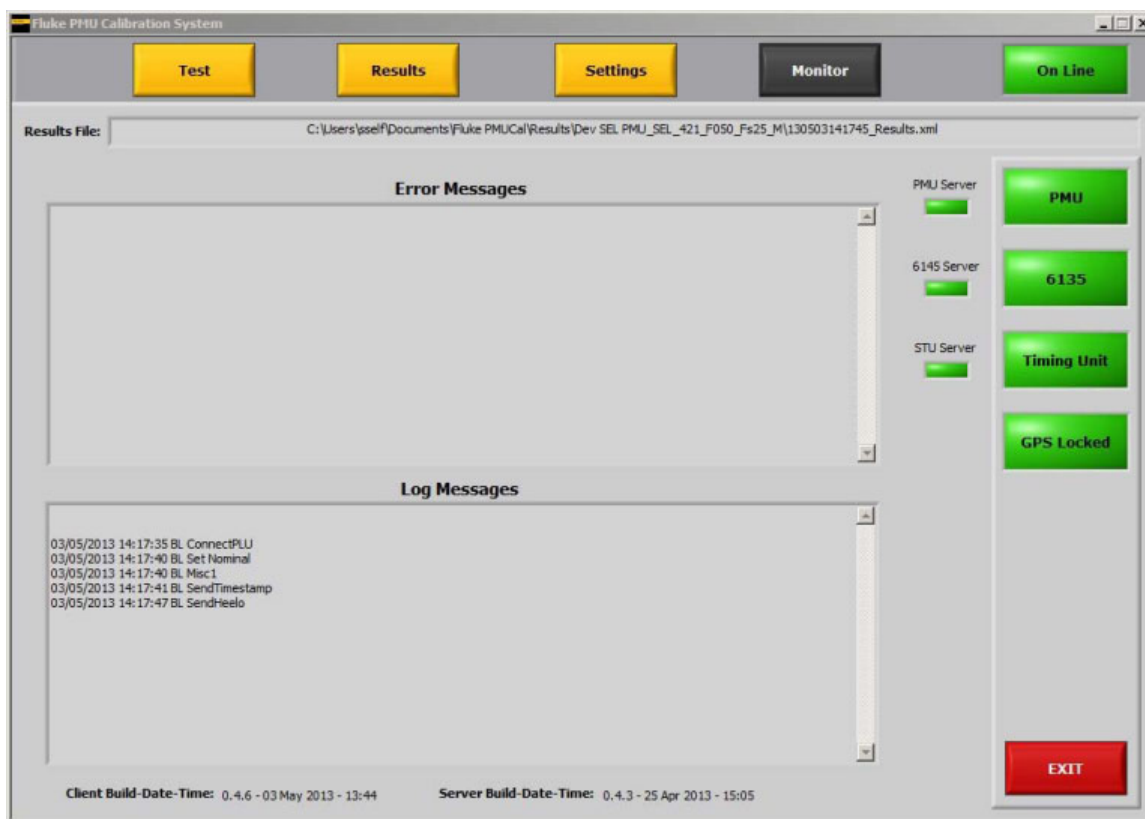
Fluke PMU Calibration System

Test
Results
Settings
Monitor
On Line

Results File: C:\Users\sself\Documents\Fluke PMUCal\Results\Dev SEL PMU_SEL_421_F050_Fs25_M\130503141745_Results.xml

Error Messages

PMU Server
6145 Server
STU Server

PMU
6135
Timing Unit
GPS Locked

Log Messages

03/05/2013 14:17:35 BL ConnectPLU
03/05/2013 14:17:40 BL Set Nominal
03/05/2013 14:17:40 BL Misc1
03/05/2013 14:17:41 BL SendTimestamp
03/05/2013 14:17:47 BL SendHeelo

EXIT

Client Build-Date-Time: 0.4.6 - 03 May 2013 - 13:44
Server Build-Date-Time: 0.4.3 - 25 Apr 2013 - 15:05